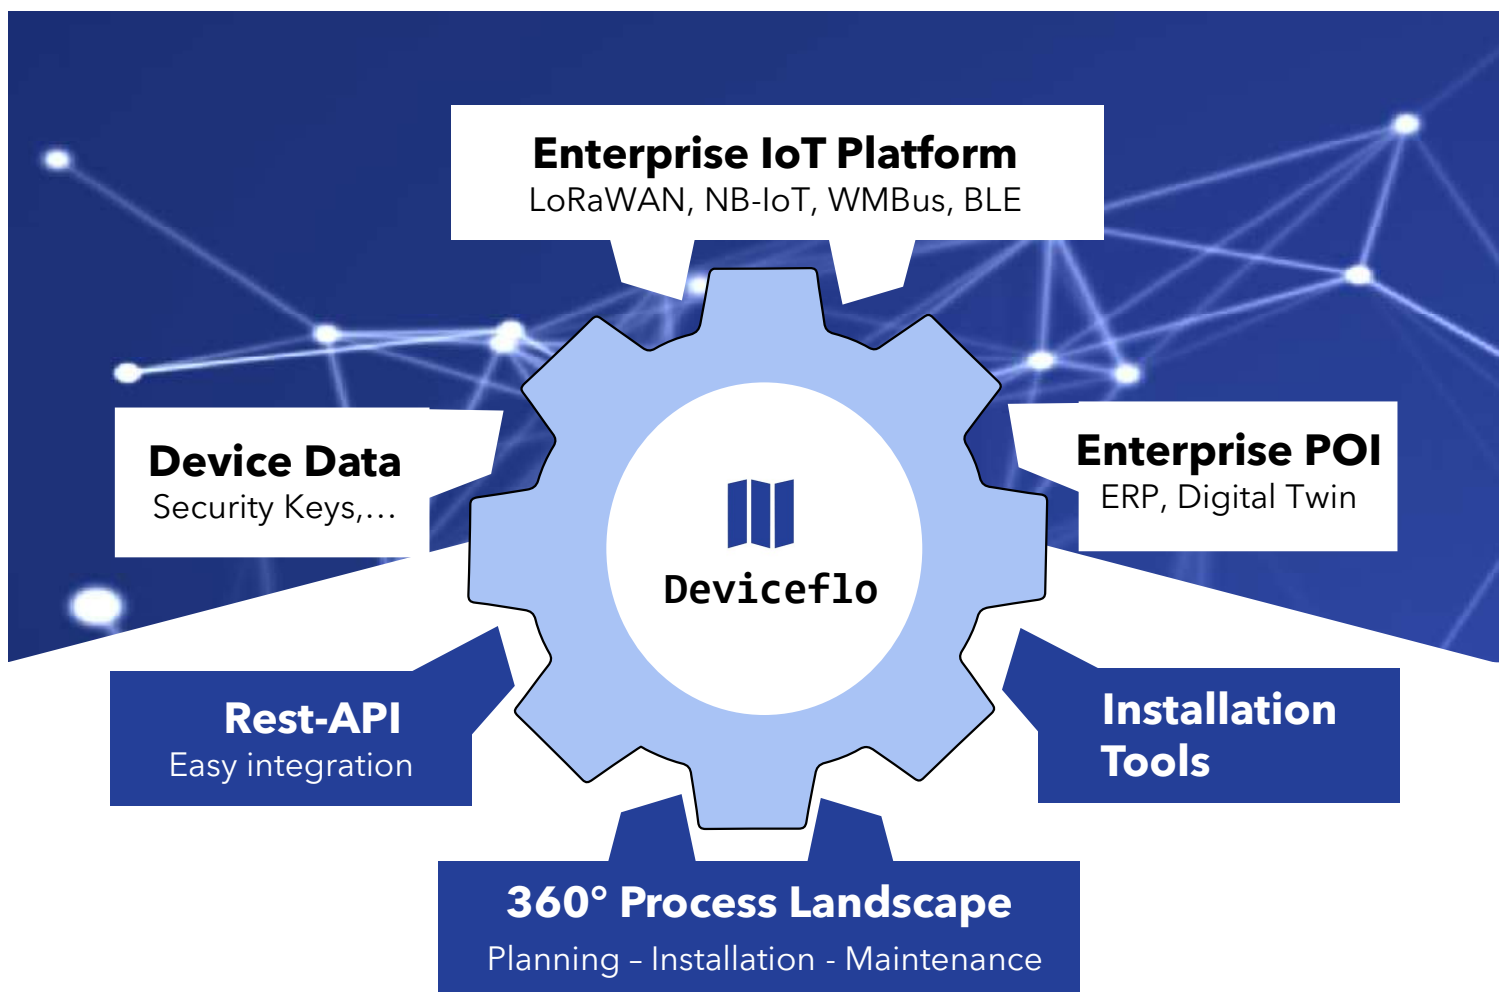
Enterprise IoT Platform
LoRaWAN, NB-IoT, WMBus, BLE

Device Data
Security Keys,…

Enterprise POI
ERP, Digital Twin

Deviceflo

Rest-API
Easy integration

Installation Tools

360° Process Landscape
Planning – Installation - Maintenance